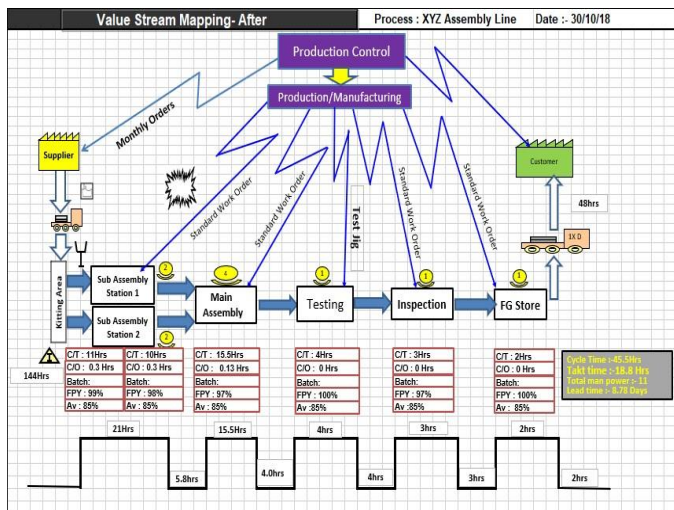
Value Stream Mapping- After

Process : XYZ Assembly Line

Date :- 30/10/18

Production Control

Production/Manufacturing

Monthly Orders

Supplier

Customer

Standard Work Order

Standard Work Order

Test Jig

Standard Work Order

Standard Work Order

48hrs

1X D

Kitting Area

Sub Assembly Station 1

Sub Assembly Station 2

2

2

4

Main Assembly

1

Testing

1

Inspection

1

FG Store

144Hrs

| C/T : 11Hrs | C/T : 10Hrs |
|---|---|
| C/O : 0.3 Hrs | C/O : 0.3 Hrs |
| Batch: | Batch: |
| FPY : 99% | FPY : 98% |
| Av : 85% | Av : 85% |

| C/T : 15.5Hrs |
|---|
| C/O : 0.13 Hrs |
| Batch: |
| FPY : 97% |
| Av : 85% |

| C/T : 4Hrs |
|---|
| C/O : 0 Hrs |
| Batch: |
| FPY : 100% |
| Av :85% |

| C/T : 3Hrs |
|---|
| C/O : 0 Hrs |
| Batch: |
| FPY : 97% |
| Av :85% |

| C/T : 2Hrs |
|---|
| C/O : 0 Hrs |
| Batch: |
| FPY : 100% |
| Av : 85% |

Cycle Time :-45.5Hrs
Takt time :-18.8 Hrs
Total man power :- 11
Lead time :- 8.78 Days

21Hrs

5.8hrs

15.5Hrs

4.0hrs

4hrs

4hrs

3hrs

3hrs

2hrs

2hrs